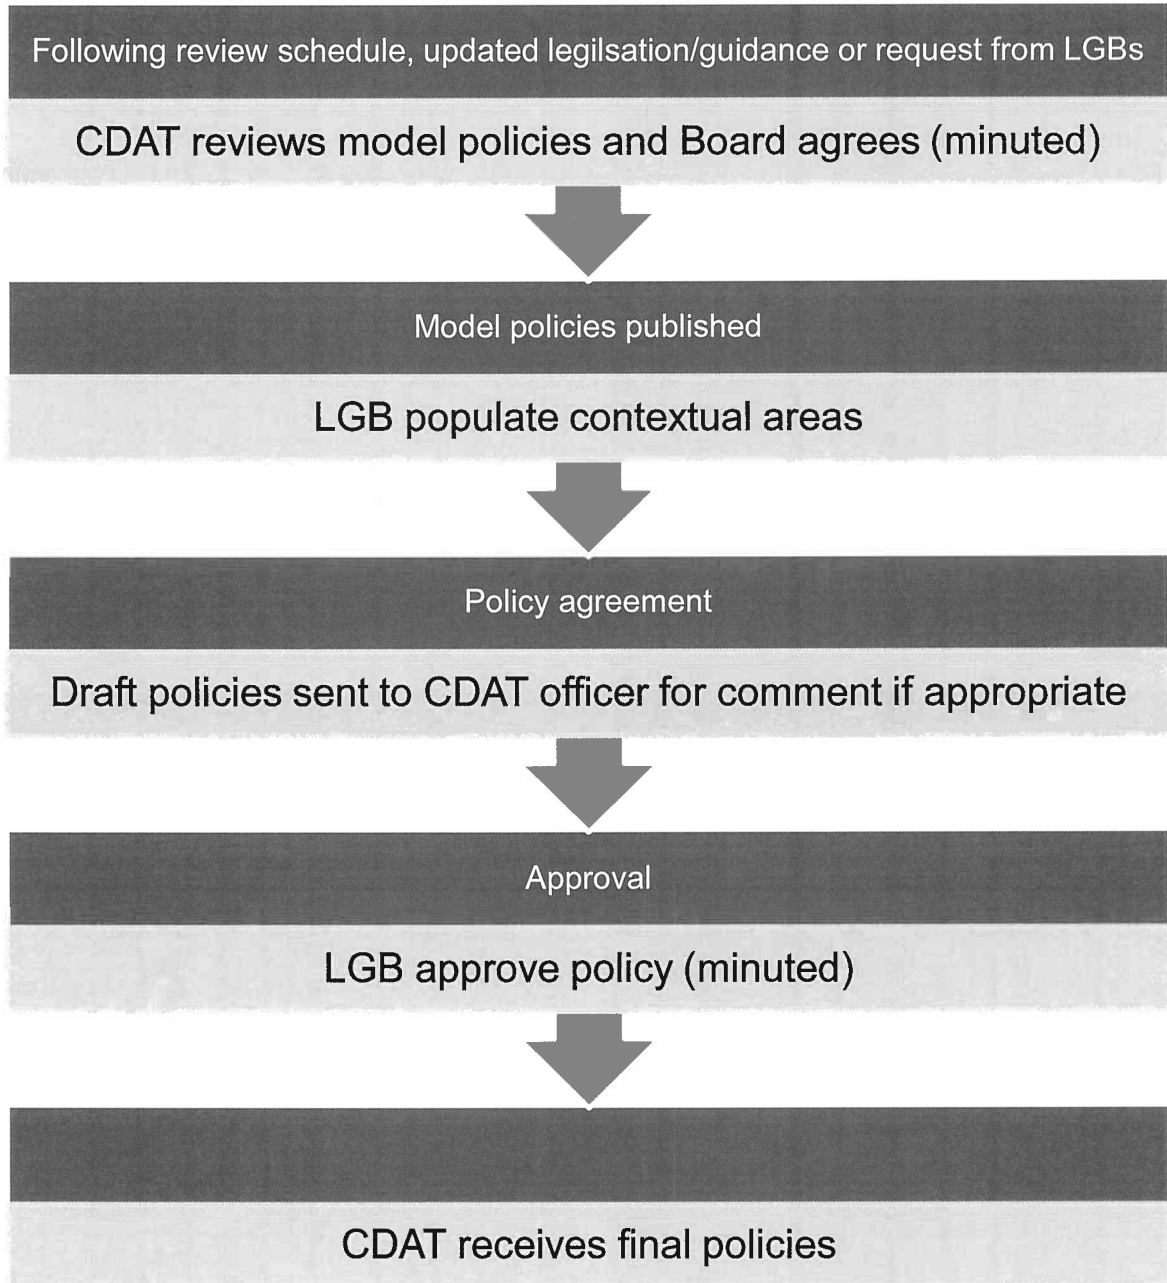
Following review schedule, updated legilsation/guidance or request from LGBs

CDAT reviews model policies and Board agrees (minuted)

Model policies published

LGB populate contextual areas

Policy agreement

Draft policies sent to CDAT officer for comment if appropriate

Approval

LGB approve policy (minuted)

CDAT receives final policies